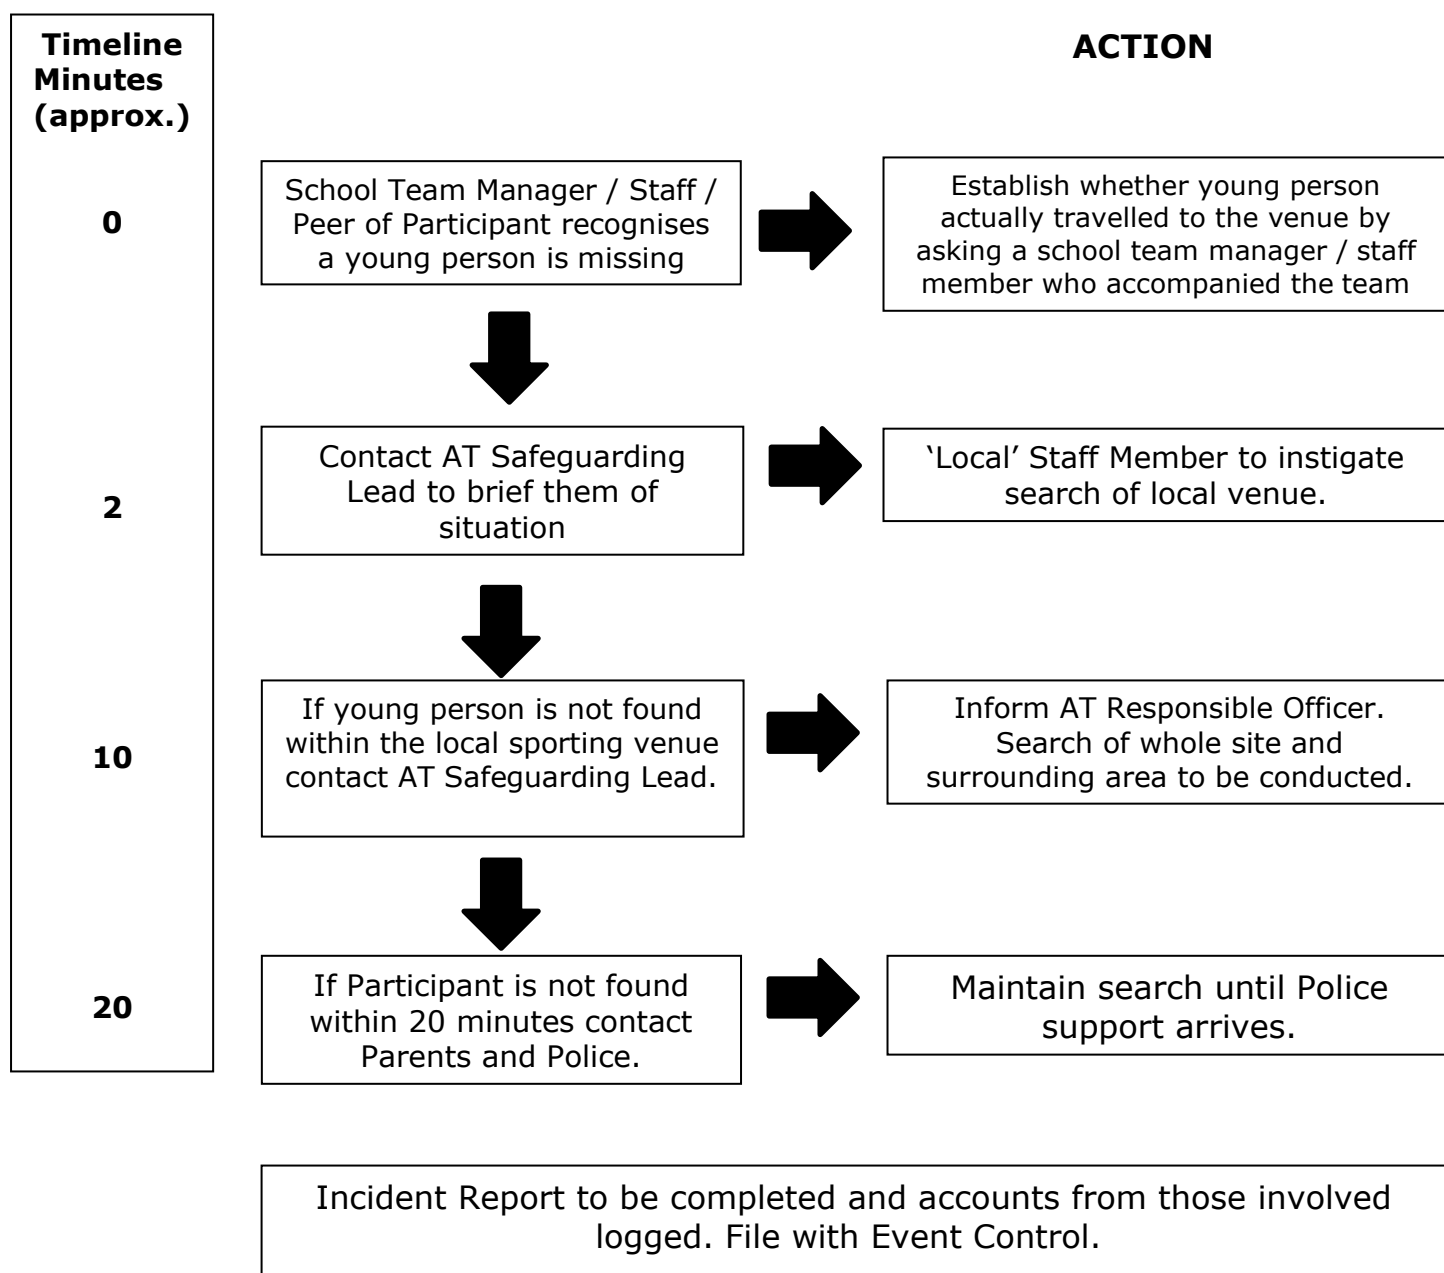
Timeline Minutes (approx.)

ACTION

0

School Team Manager / Staff / Peer of Participant recognises a young person is missing

Establish whether young person actually travelled to the venue by asking a school team manager / staff member who accompanied the team

2

Contact AT Safeguarding Lead to brief them of situation

'Local' Staff Member to instigate search of local venue.

10

If young person is not found within the local sporting venue contact AT Safeguarding Lead.

Inform AT Responsible Officer. Search of whole site and surrounding area to be conducted.

20

If Participant is not found within 20 minutes contact Parents and Police.

Maintain search until Police support arrives.

Incident Report to be completed and accounts from those involved logged. File with Event Control.